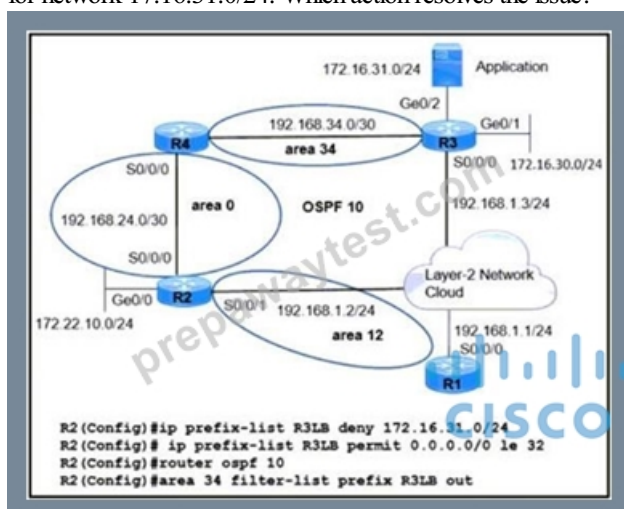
for network 172.16.31.0/24. Which action resolves the issue?

172.16.31.0/24

Application

Ge0/2

192.168.34.0/30

Ge0/1

R4

area 34

R3

S0/0/0

S0/0/0

172.16.30.0/24

192.168.24.0/30

area 0

OSPF 10

192.168.1.3/24

S0/0/0

Layer-2 Network Cloud

Ge0/0

R2

S0/0/1

192.168.1.2/24

172.22.10.0/24

area 12

192.168.1.1/24

S0/0/0

R1

prepawaytest.com

cisco

R2(Config)#ip prefix-list R3LB deny 172.16.31.0/24
R2(Config)# ip prefix-list R3LB permit 0.0.0.0/0 le 32
R2(Config)#router ospf 10
R2(Config)#area 34 filter-list prefix R3LB out